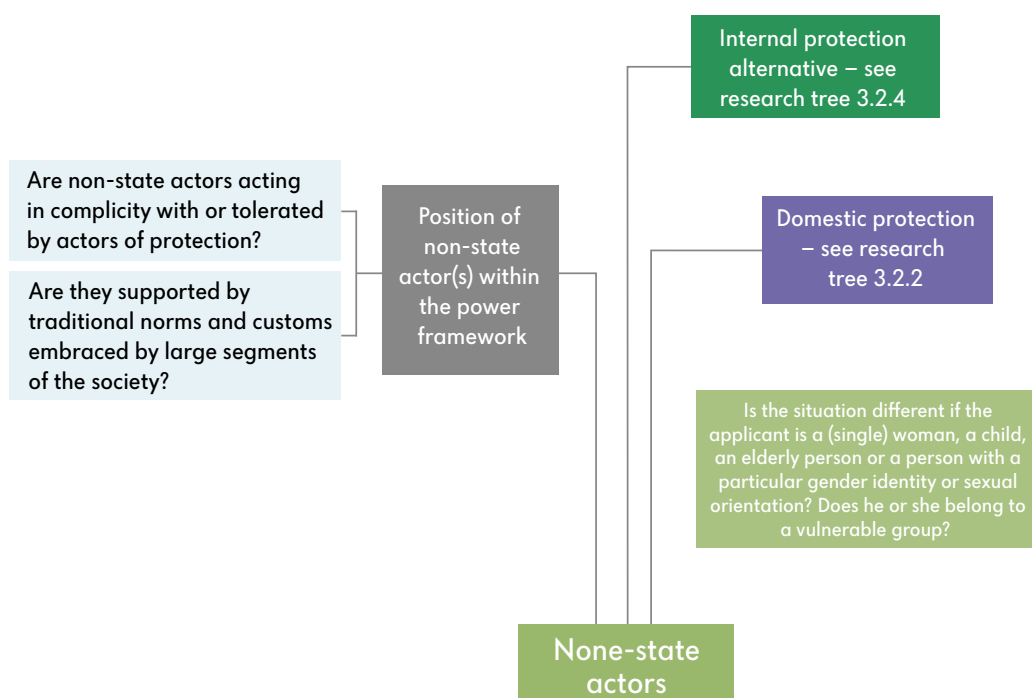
Internal protection alternative – see research tree 3.2.4

Are non-state actors acting in complicity with or tolerated by actors of protection?

Are they supported by traditional norms and customs embraced by large segments of the society?

Position of non-state actor(s) within the power framework

Domestic protection – see research tree 3.2.2

Is the situation different if the applicant is a (single) woman, a child, an elderly person or a person with a particular gender identity or sexual orientation? Does he or she belong to a vulnerable group?

None-state actors